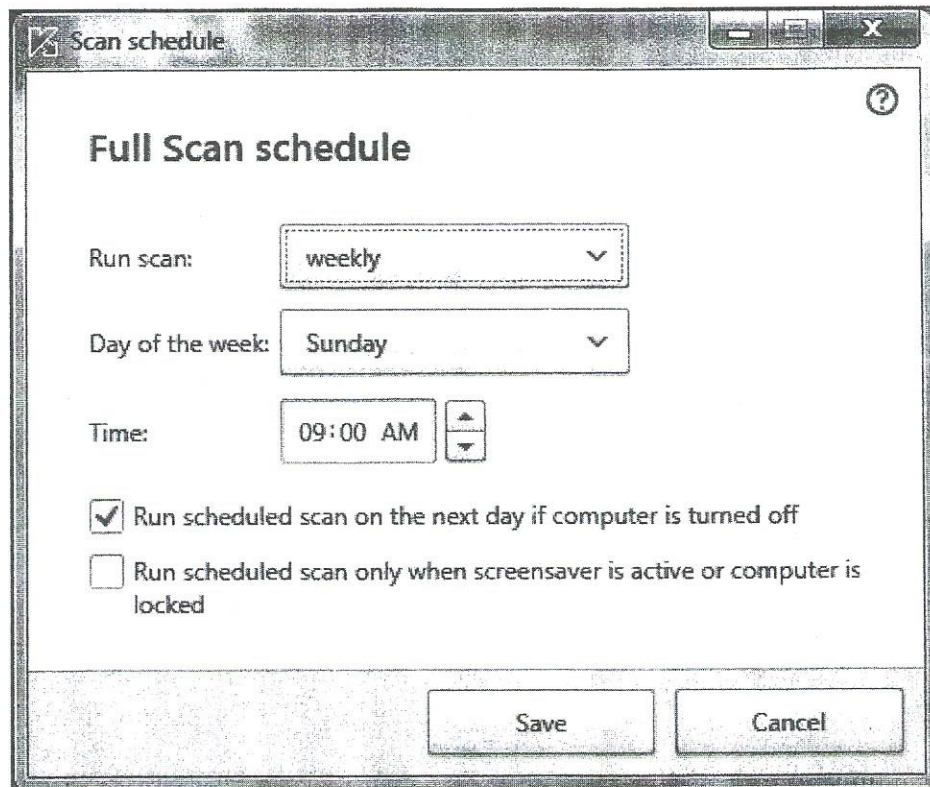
Scan schedule

?

Full Scan schedule

Run scan: weekly

Day of the week: Sunday

Time: 09:00 AM

Run scheduled scan on the next day if computer is turned off

Run scheduled scan only when screensaver is active or computer is locked

Save

Cancel